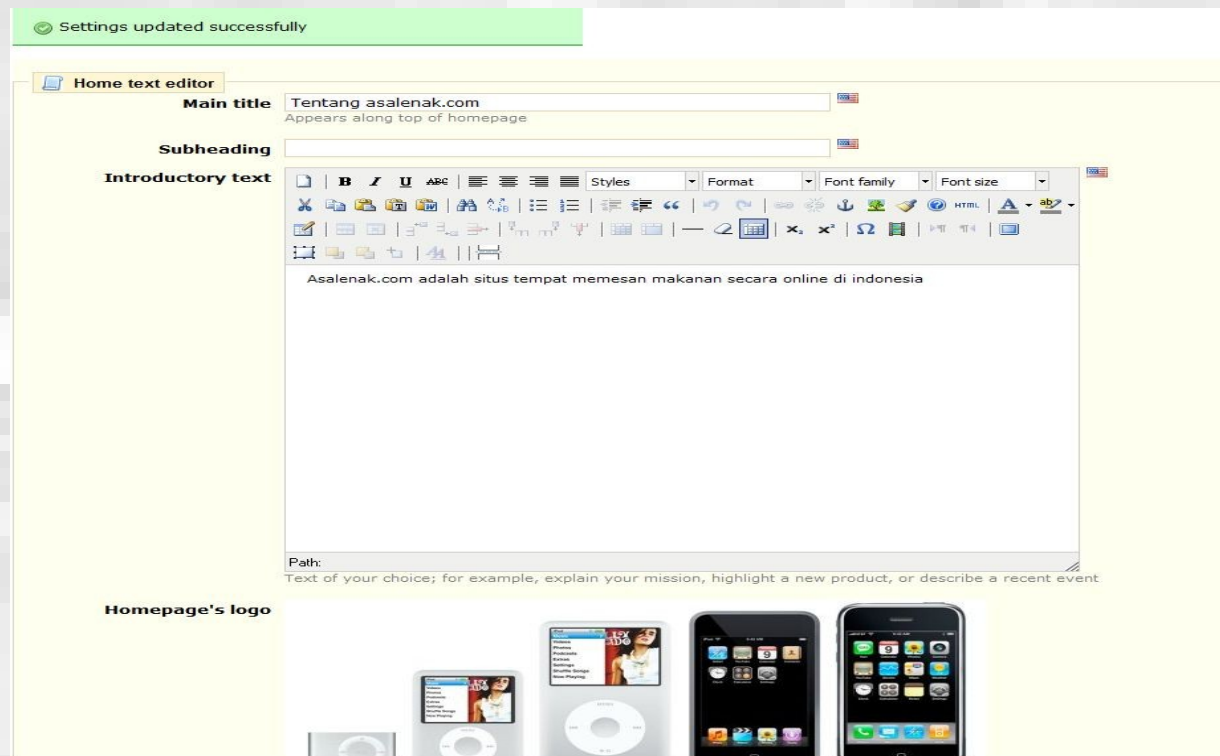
Settings updated successfully

Home text editor

Main title Tentang asalenak.com
Appears along top of homepage

Subheading

Introductory text

B I U ABC Styles Format Font family Font size

HTML A

Asalenak.com adalah situs tempat memesan makanan secara online di indonesia

Path:

Text of your choice; for example, explain your mission, highlight a new product, or describe a recent event

Homepage's logo